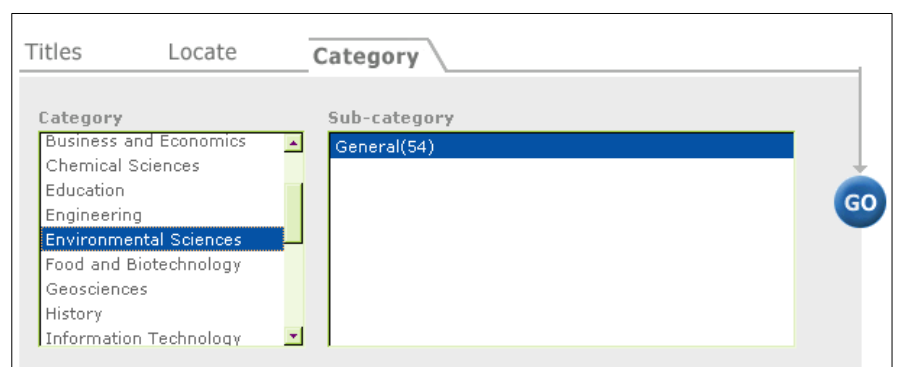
Titles
Locate
Category

Category
Business and Economics
Chemical Sciences
Education
Engineering
Environmental Sciences
Food and Biotechnology
Geosciences
History
Information Technology

Sub-category
General(54)

GO